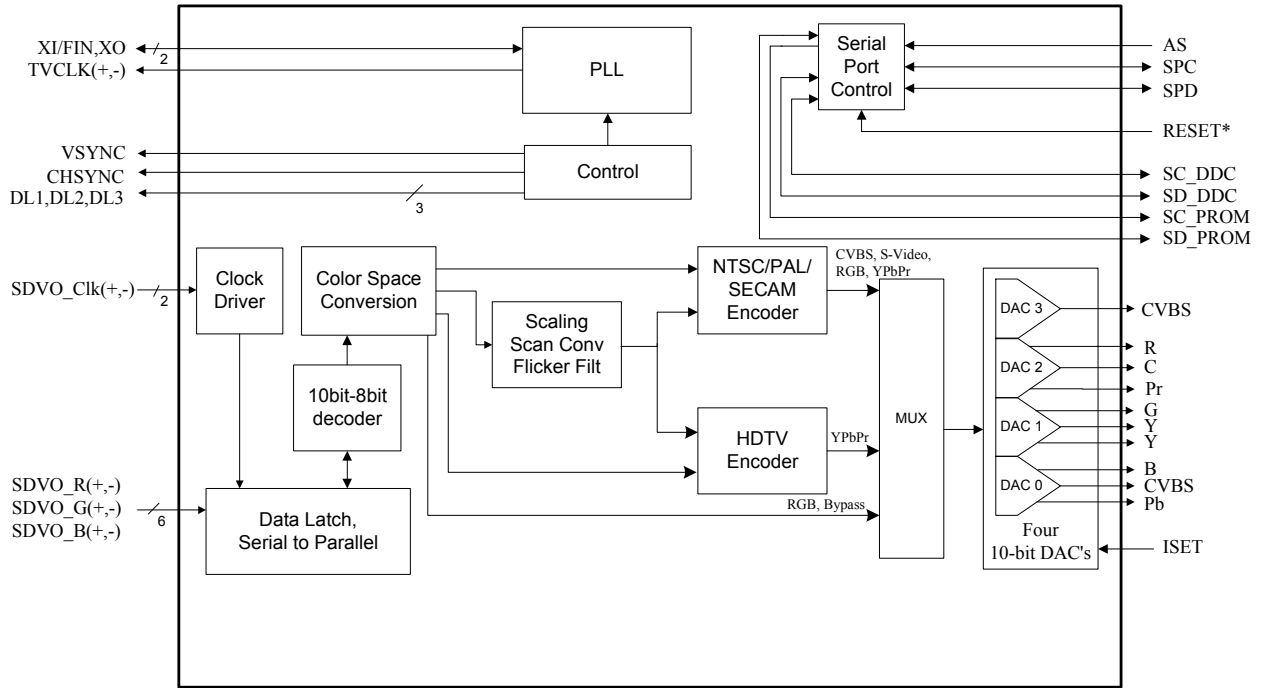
XI/FIN,XO
2
TVCLK(+,-)
PLL
Serial Port Control
AS
SPC
SPD
RESET*
VSYNC
CHSYNC
DL1,DL2,DL3
3
Control
SC_DDC
SD_DDC
SC_PROM
SD_PROM
SDVO_Clk(+,-)
2
Clock Driver
Color Space Conversion
NTSC/PAL/ SECAM Encoder
CVBS, S-Video, RGB, YPbPr
Scaling Scan Conv Flicker Filt
DAC 3
CVBS
R
C
DAC 2
Pr
10bit-8bit decoder
MUX
G
Y
DAC 1
Y
HDTV Encoder
YPbPr
B
DAC 0
CVBS
Pb
SDVO_R(+,-)
SDVO_G(+,-)
SDVO_B(+,-)
6
Data Latch, Serial to Parallel
RGB, Bypass
Four 10-bit DAC's
ISET